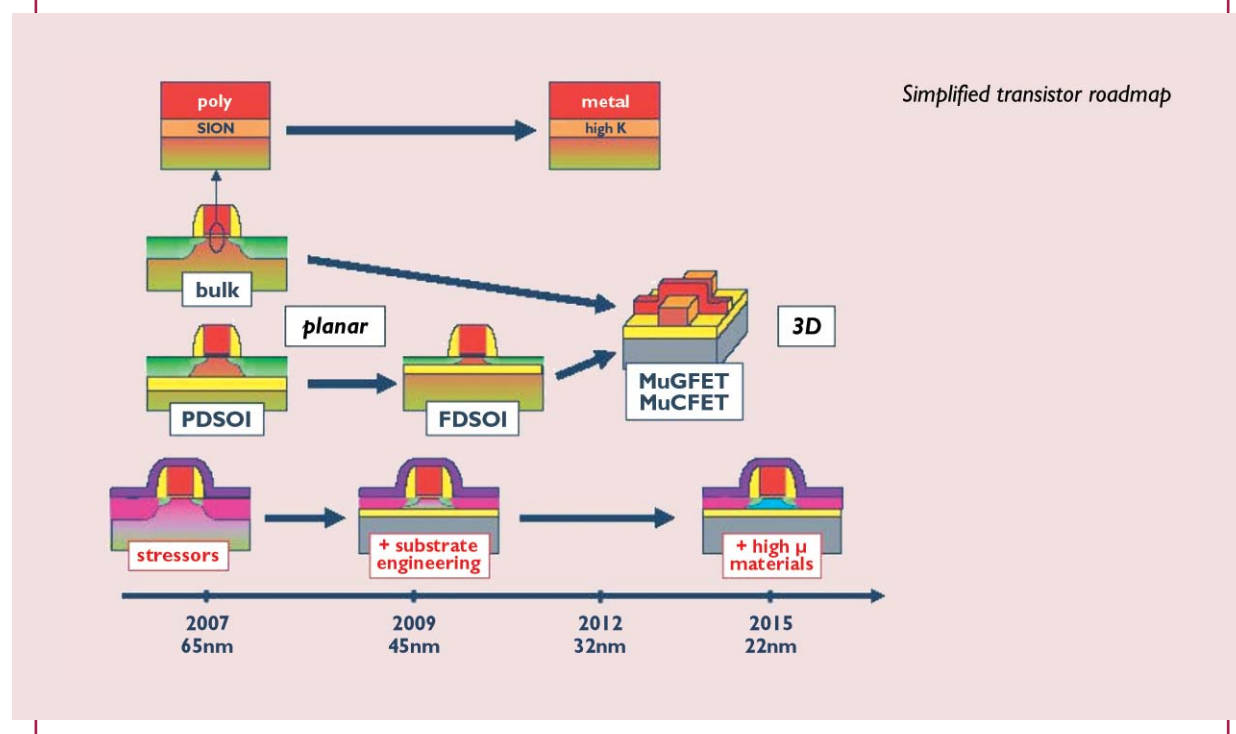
Simplified transistor roadmap

poly
SION

metal
high K

bulk

planar

3D

PDSOI

FDSOI

MuGFET
MuCFET

stressors

+ substrate engineering

+ high μ materials

2007
65nm

2009
45nm

2012
32nm

2015
22nm